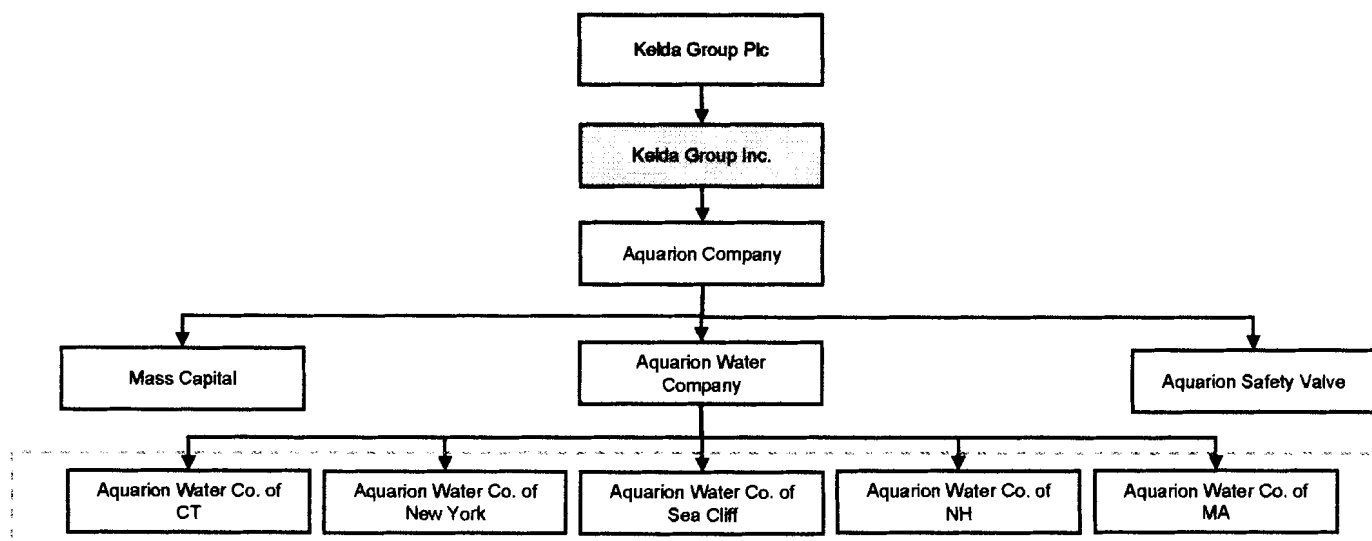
Kelda Group Plc

Kelda Group Inc.

Aquarion Company

Mass Capital

Aquarion Water Company

Aquarion Safety Valve

Aquarion Water Co. of CT

Aquarion Water Co. of New York

Aquarion Water Co. of Sea Cliff

Aquarion Water Co. of NH

Aquarion Water Co. of MA